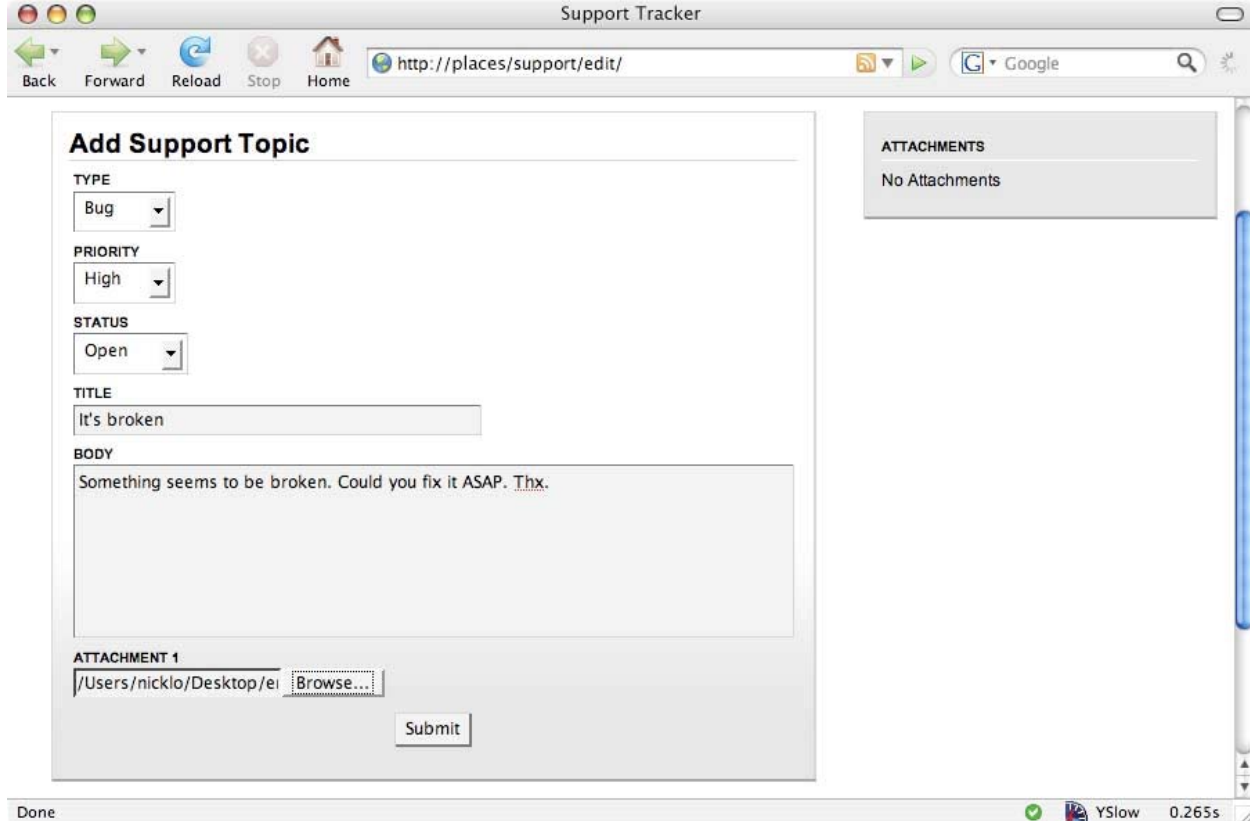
Support Tracker

Back Forward Reload Stop Home http://places/support/edit/ Google

Add Support Topic

TYPE
Bug

PRIORITY
High

STATUS
Open

TITLE
It's broken

BODY
Something seems to be broken. Could you fix it ASAP. Thx.

ATTACHMENT 1
/Users/nicklo/Desktop/e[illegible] Browse...

Submit

ATTACHMENTS
No Attachments

Done YSlow 0.265s